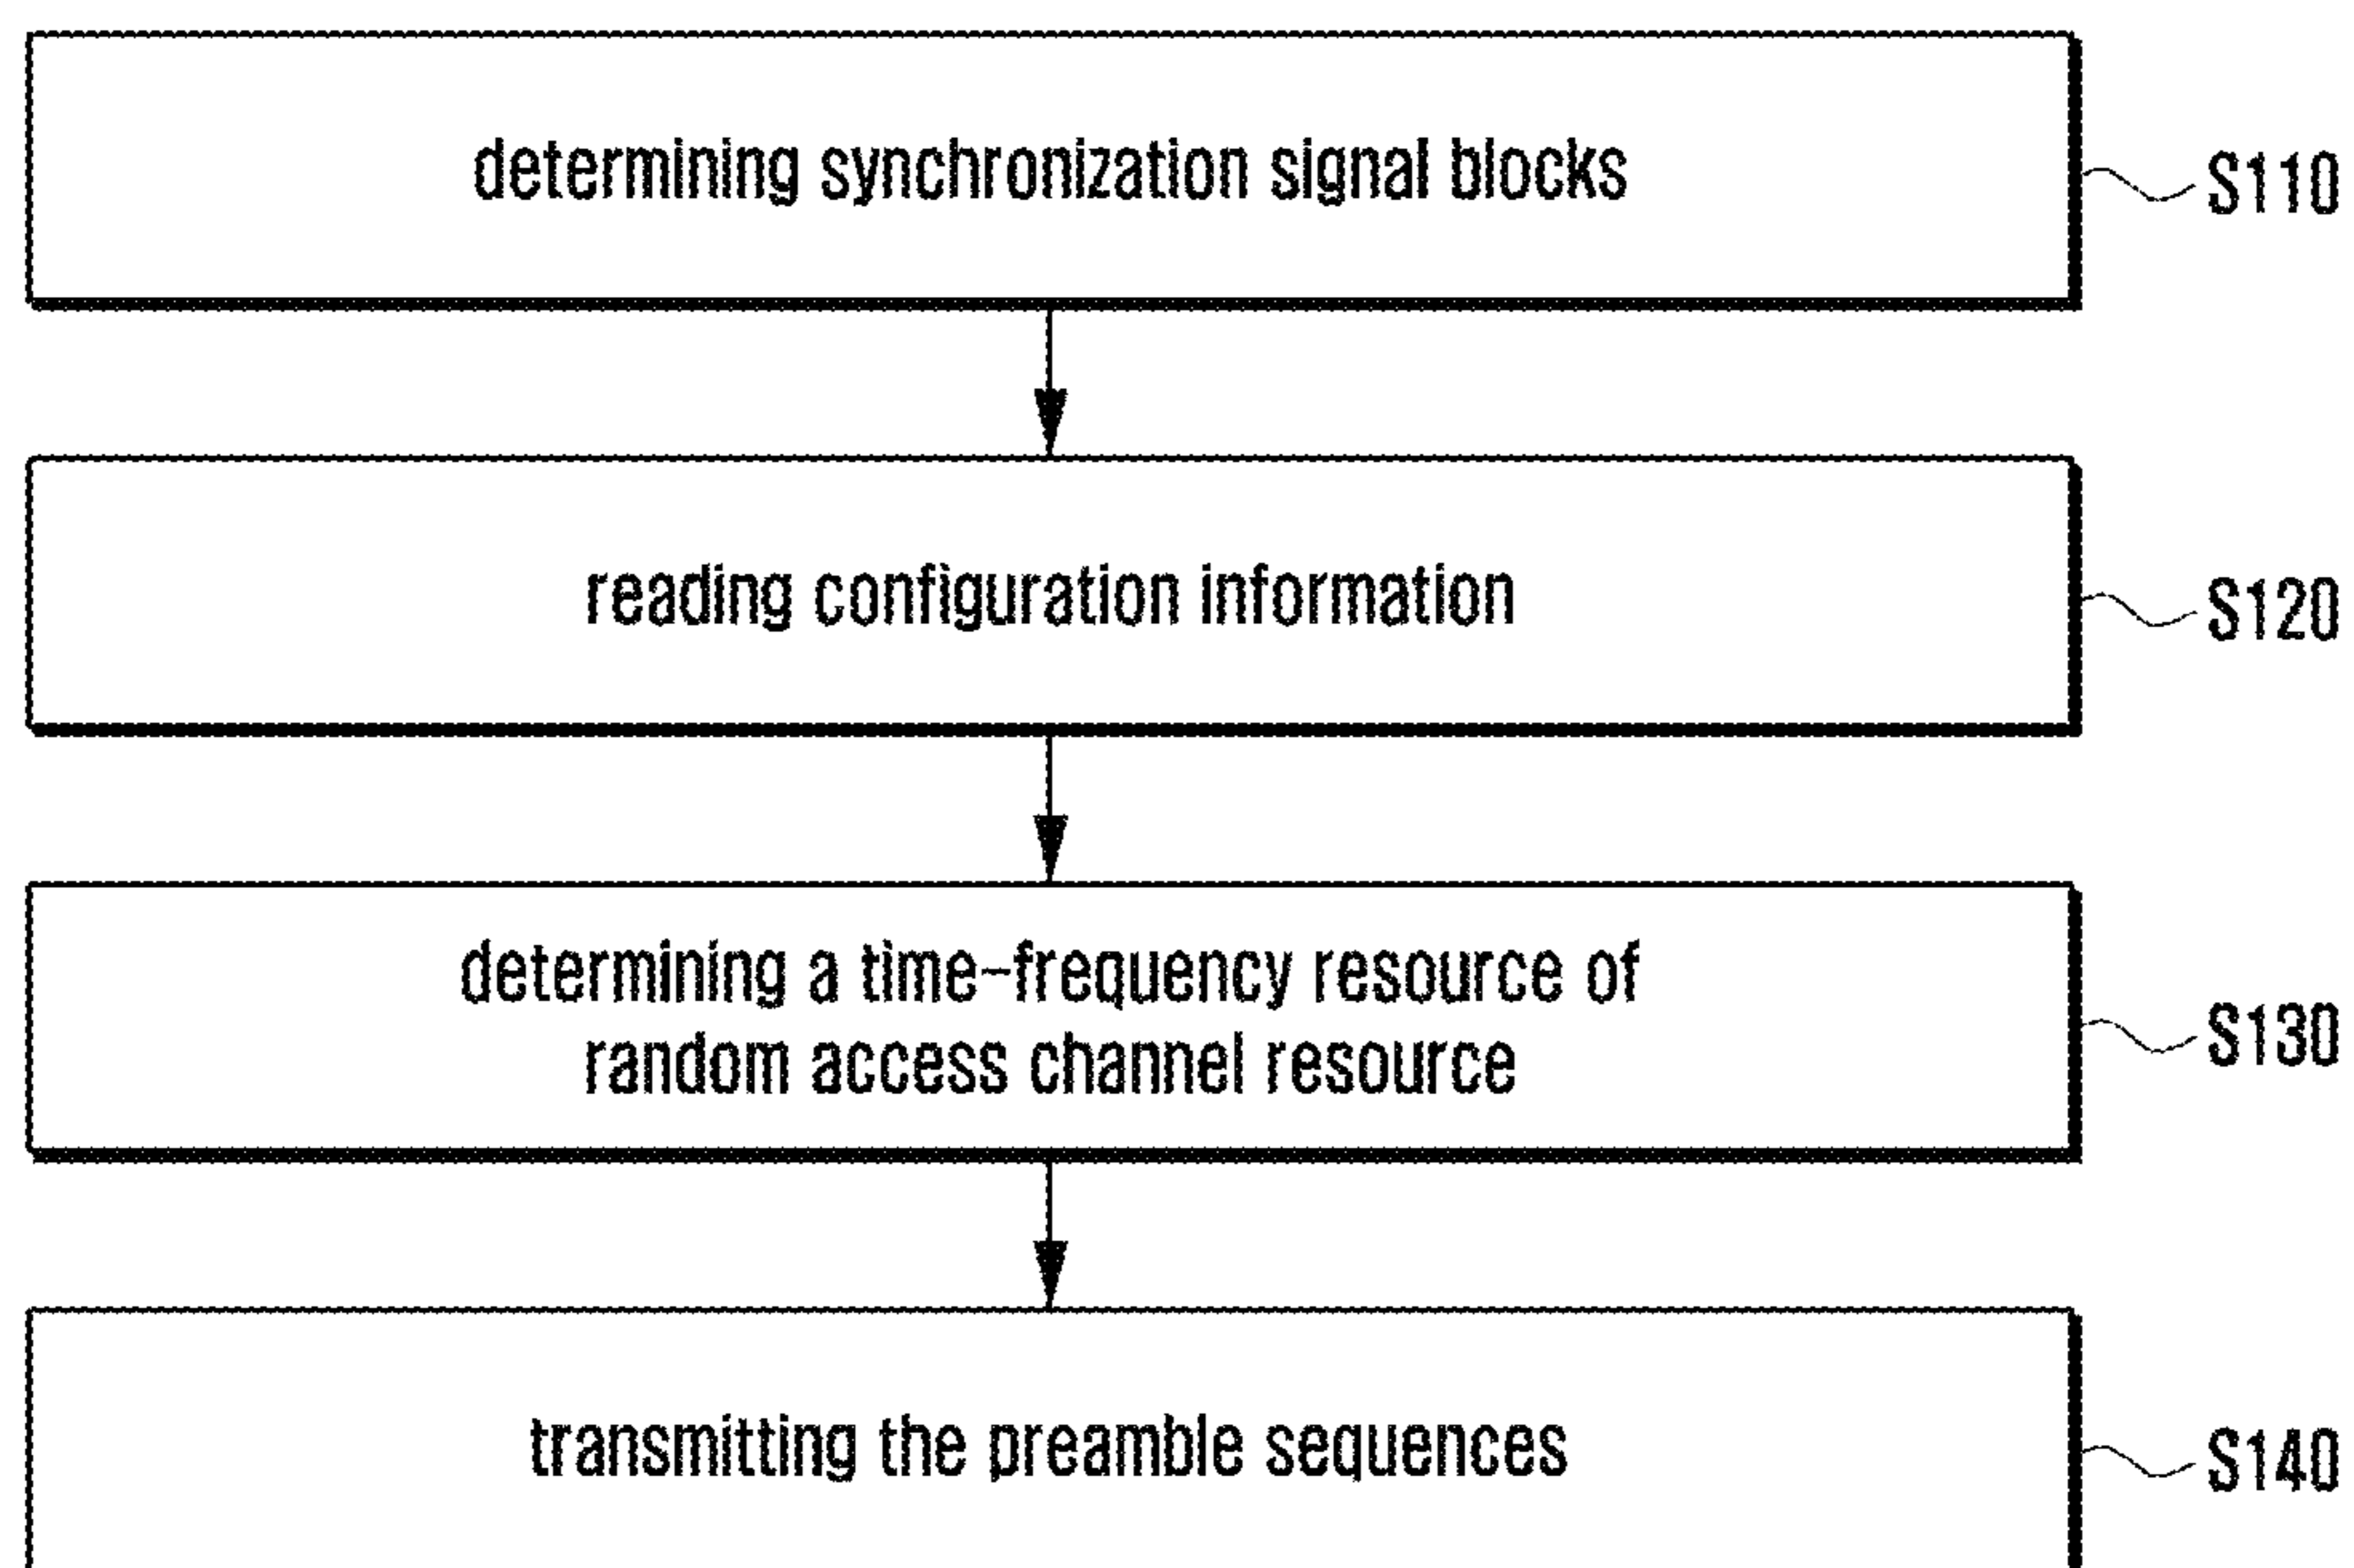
determining synchronization signal blocks

S110

reading configuration information

S120

determining a time-frequency resource of random access channel resource

S130

transmitting the preamble sequences

S140